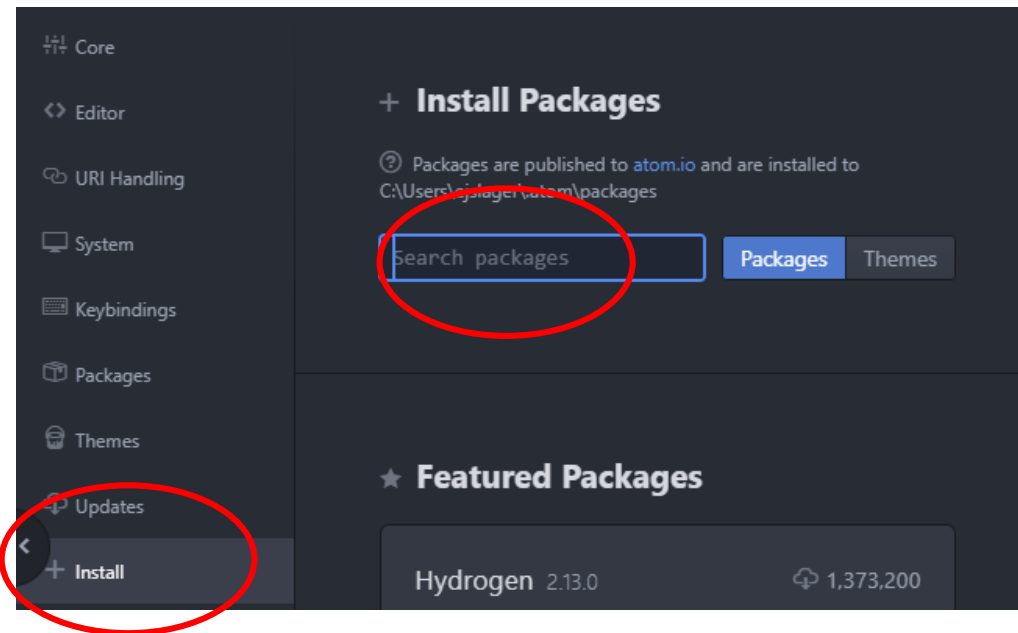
Core
Editor
URI Handling
System
Keybindings
Packages
Themes
Updates
Install

+ Install Packages

Packages are published to atom.io and are installed to C:\Users\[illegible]\.atom\packages

Search packages

Packages Themes

★ Featured Packages

Hydrogen 2.13.0 1,373,200